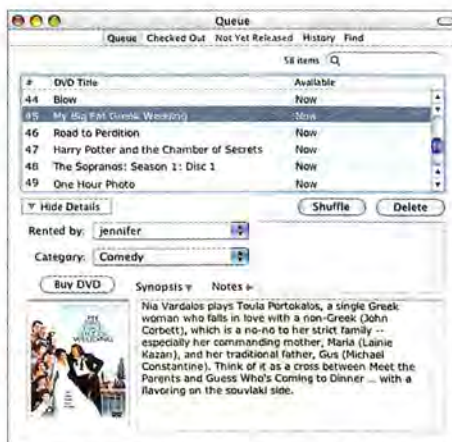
Queue

Queue Checked Out Not Yet Released History Find

58 items

| # | DVD Title | Available |
|---|---|---|
| 44 | Blow | Now |
| 45 | My Big Fat Greek Wedding | Now |
| 46 | Road to Perdition | Now |
| 47 | Harry Potter and the Chamber of Secrets | Now |
| 48 | The Sopranos: Season 1: Disc 1 | Now |
| 49 | One Hour Photo | Now |

Hide Details

Shuffle Delete

Rented by: jennifer

Category: Comedy

Buy DVD

Synopsis Notes

Nia Vardalos plays Toula Portokalos, a single Greek woman who falls in love with a non-Greek (John Corbett), which is a no-no to her strict family -- especially her commanding mother, Maria (Lainie Kazan), and her traditional father, Gus (Michael Constantine). Think of it as a cross between Meet the Parents and Guess Who's Coming to Dinner ... with a flavoring on the souvlaki side.